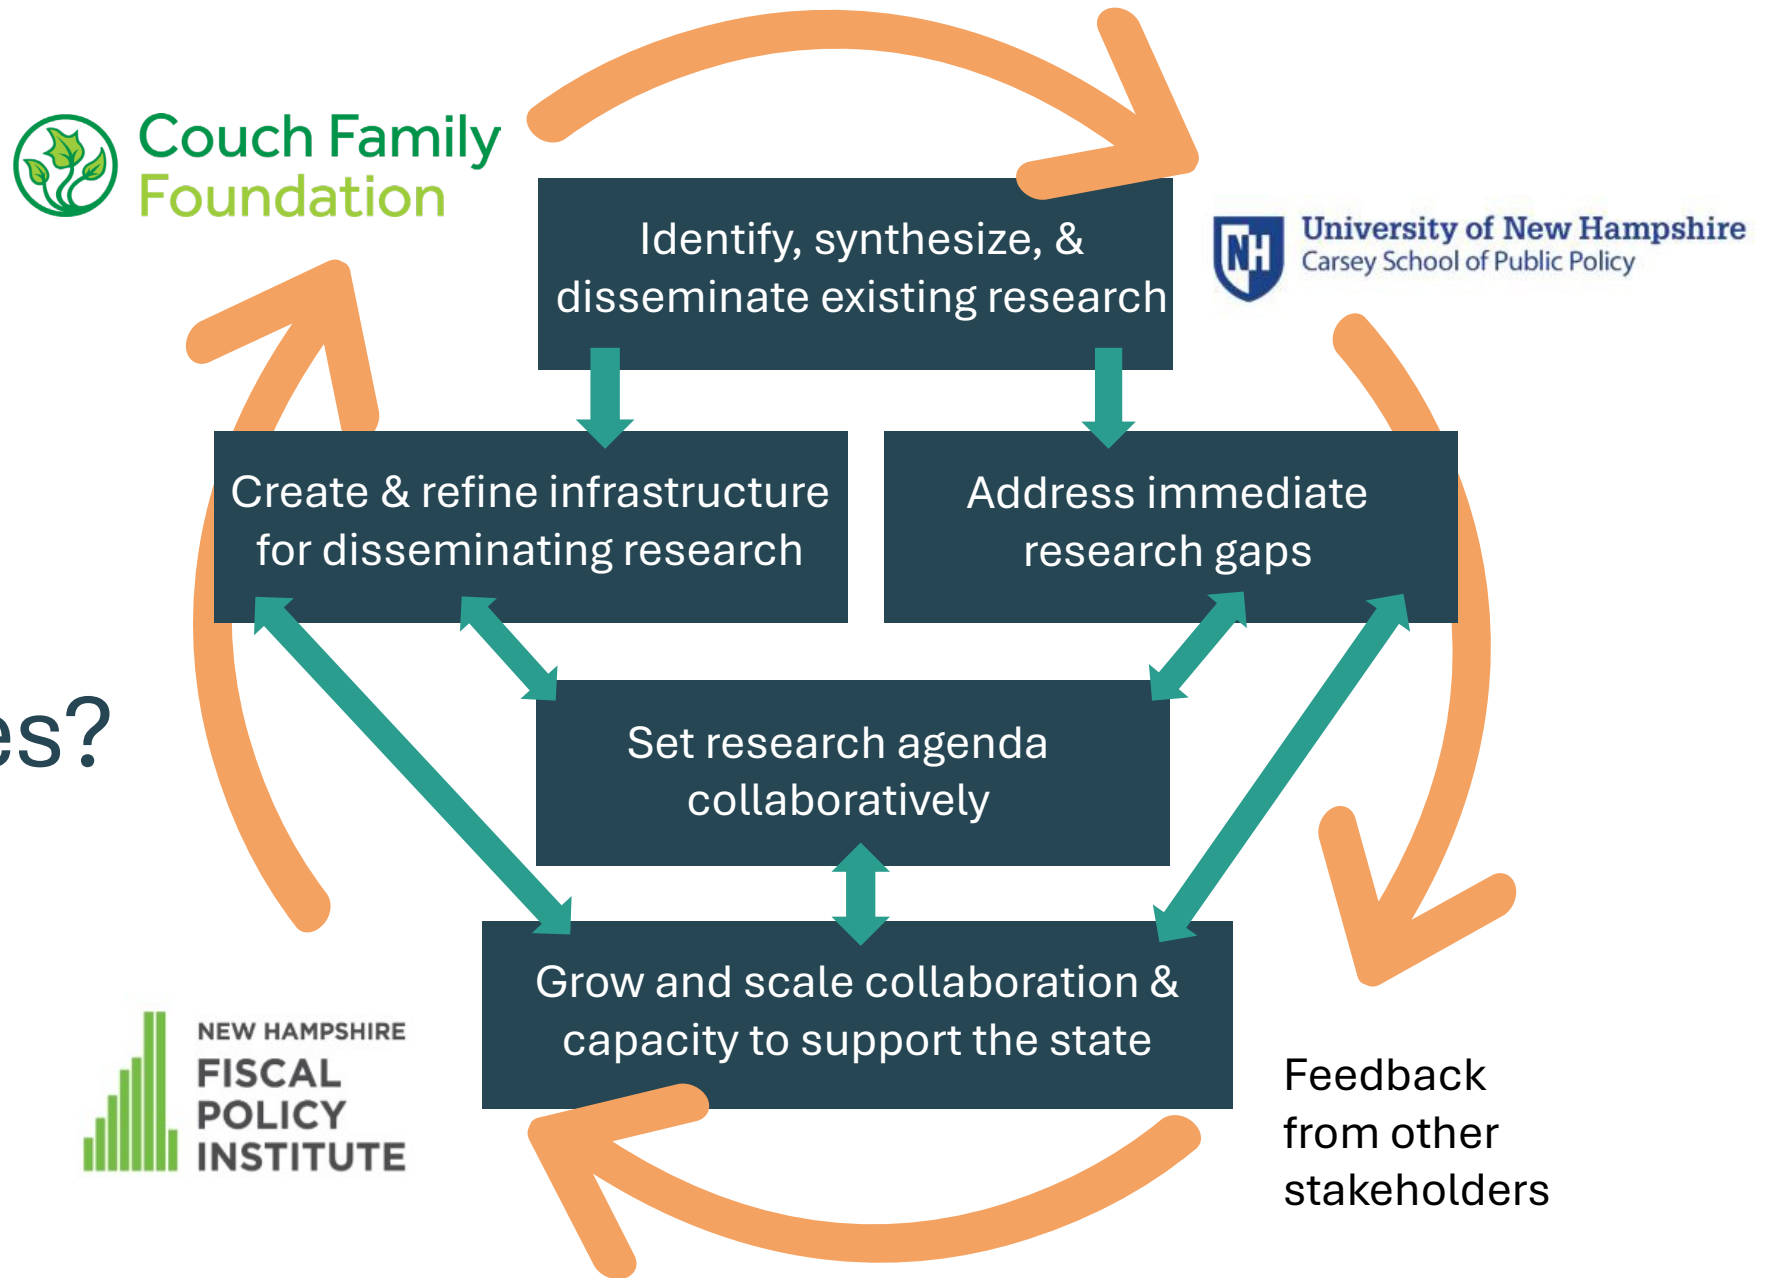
Couch Family Foundation

Identify, synthesize, & disseminate existing research

University of New Hampshire
Carsey School of Public Policy

Create & refine infrastructure for disseminating research

Address immediate research gaps

es?

Set research agenda collaboratively

Grow and scale collaboration & capacity to support the state

NEW HAMPSHIRE
FISCAL
POLICY
INSTITUTE

Feedback from other stakeholders